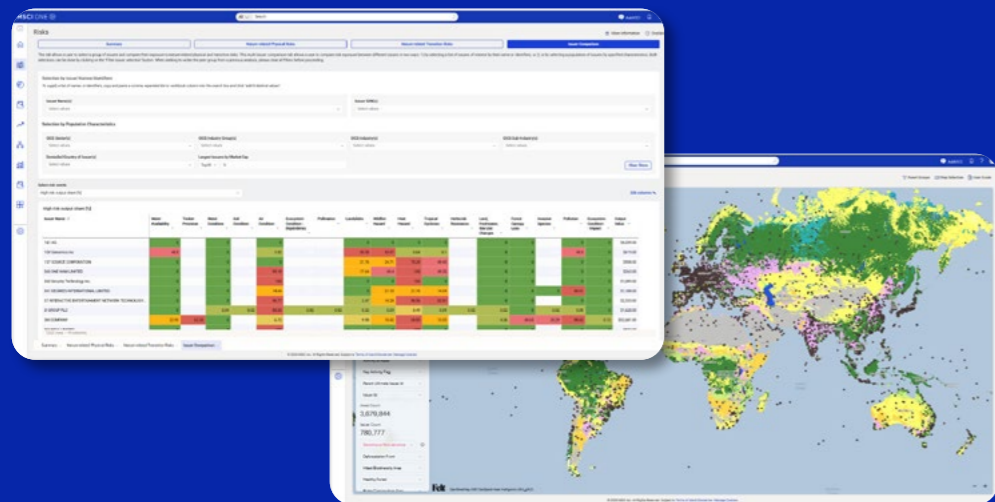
MSCI ONE

Risks

Summary

Nature-related Physical Risks

Nature-related Transition Risks

Issuer Comparison

Selection by Issuer Name/Identifiers

Issuer Name(s)

Issuer ID(s)

Selection by Population Characteristics

High risk output (item (1))

Issuer Name

3M CO

Summary

Nature-related Physical Risks

Nature-related Transition Risks

Issuer Comparison

3,079,844

780,777